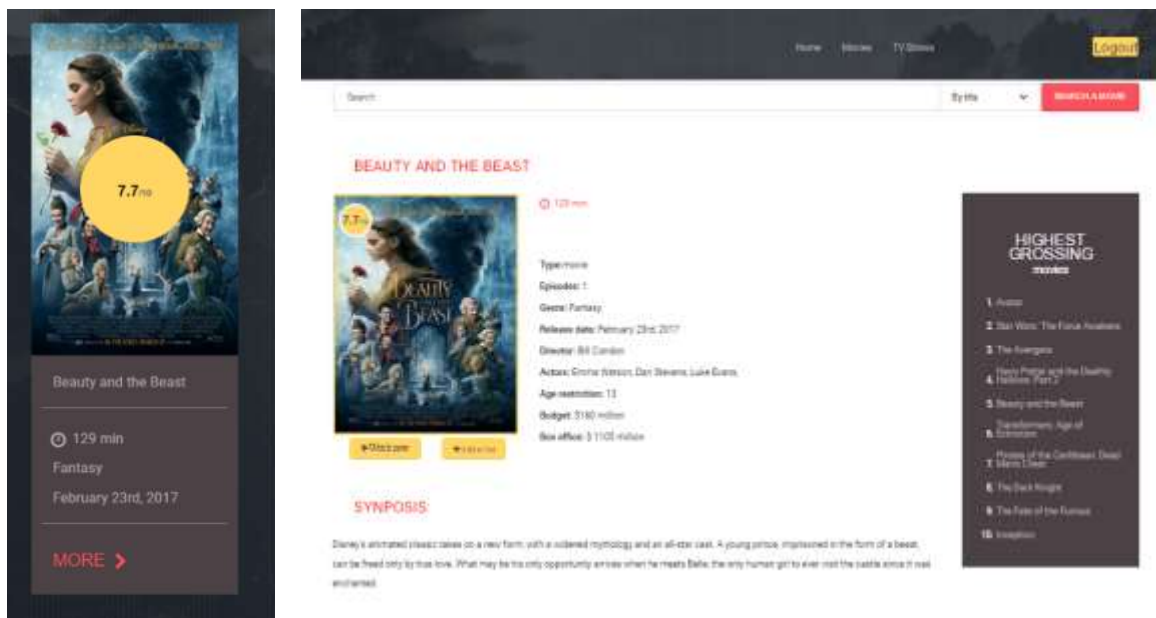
7.7/10

Beauty and the Beast

129 min

Fantasy

February 23rd, 2017

MORE >

Home Movies TV Shows

Logout

Search

By title

SEARCH A MOVIE

BEAUTY AND THE BEAST

7.7/10

129 min

Type: movie

Episodes: 1

Genre: Fantasy

Release date: February 23rd, 2017

Director: Bill Condon

Actors: Emma Watson, Dan Stevens, Luke Evans

Age restriction: 13

Budget: $160 million

Box office: $ 1105 million

Watch now

Add to list

HIGHEST GROSSING movies

1. Avatar
2. Star Wars: The Force Awakens
3. The Avengers
4. Harry Potter and the Deathly Hallows: Part 2
5. Beauty and the Beast
6. Transformers: Age of Extinction
7. Pirates of the Caribbean: Dead Man's Chest
8. The Dark Knight
9. The Fate of the Furious
10. Inception

SYNPOSIS

Disney's animated classic takes on a new form, with a widened mythology and an all-star cast. A young prince, imprisoned in the form of a beast, can be freed only by true love. What may be his only opportunity arrives when he meets Belle, the only human girl to ever visit the castle since it was enchanted.